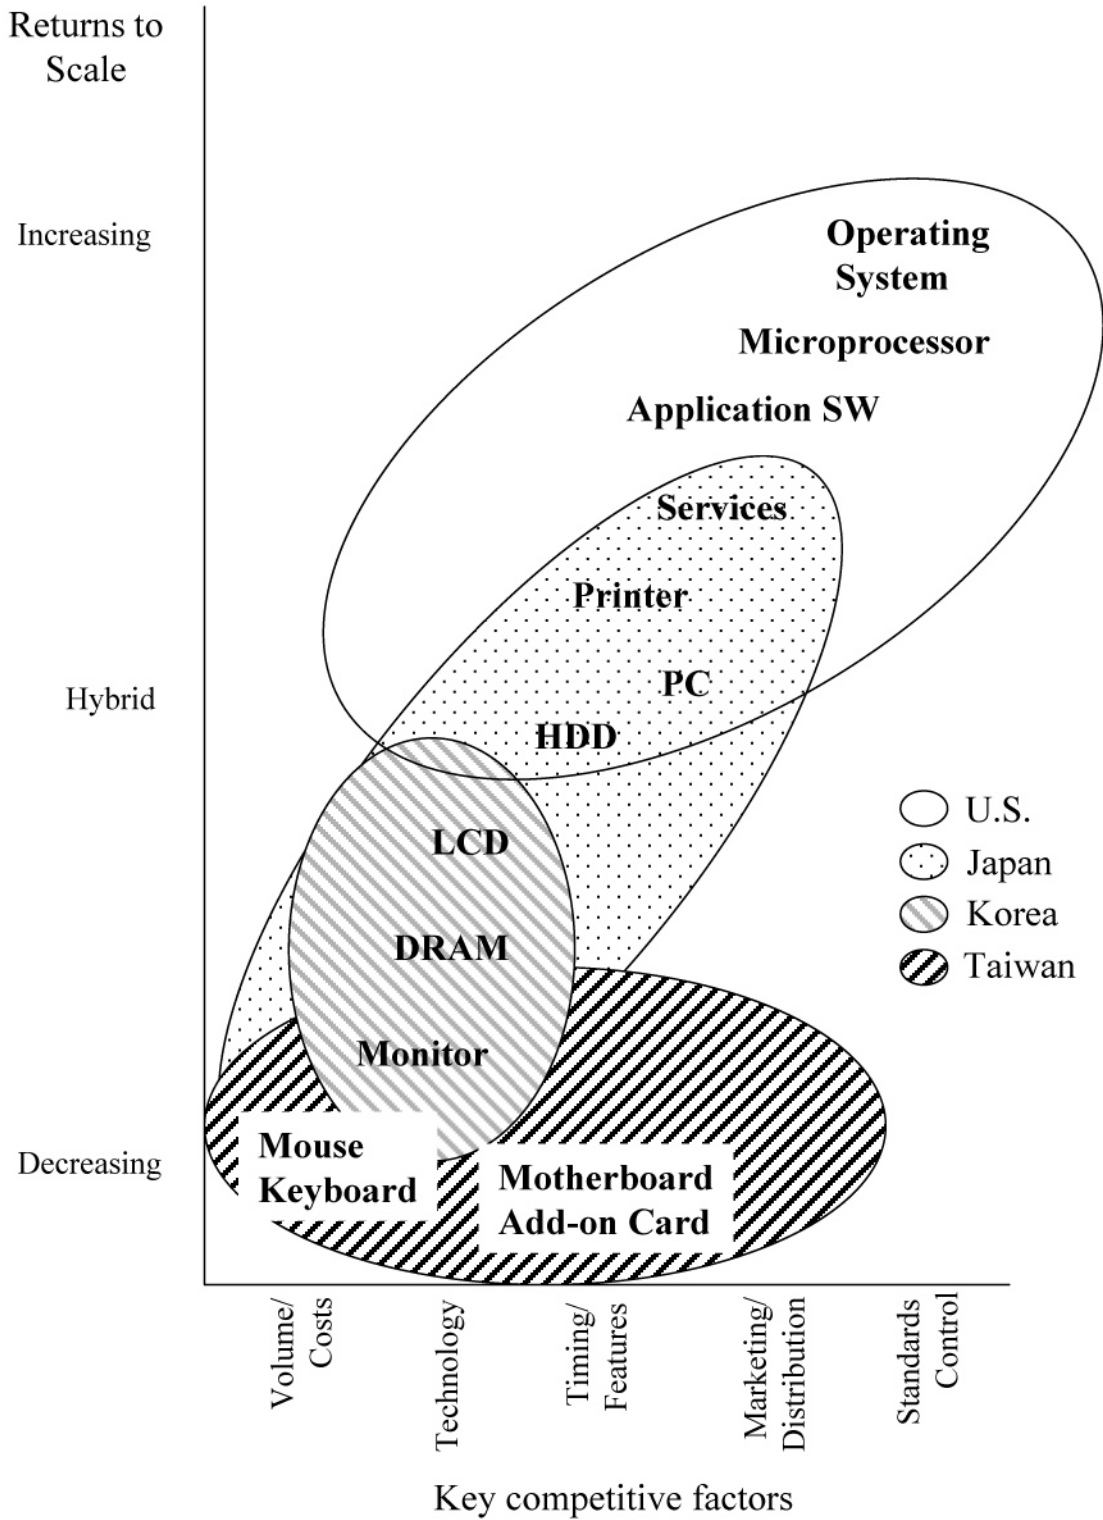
Returns to Scale

Increasing

Hybrid

Decreasing

Operating System

Microprocessor

Application SW

Services

Printer

PC

HDD

LCD

DRAM

Monitor

Mouse
Keyboard

Motherboard
Add-on Card

U.S.
Japan
Korea
Taiwan

Volume/ Costs

Technology

Timing/ Features

Marketing/ Distribution

Standards Control

Key competitive factors